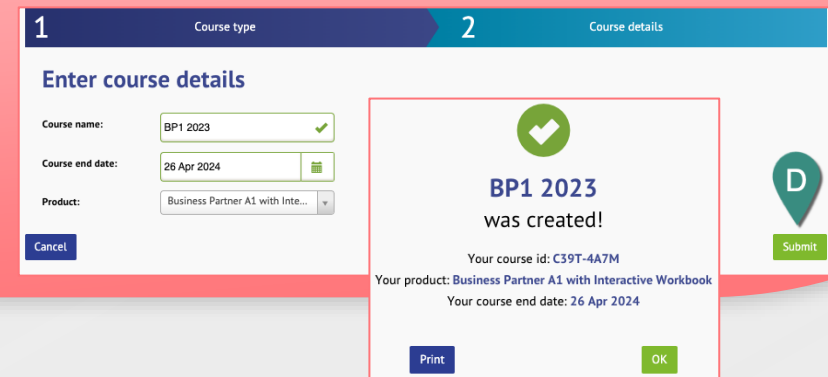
1 Course type

2 Course details

Enter course details

Course name: BP1 2023

Course end date: 26 Apr 2024

Product: Business Partner A1 with Inte...

Cancel

BP1 2023
was created!

Your course id: C39T-4A7M
Your product: Business Partner A1 with Interactive Workbook
Your course end date: 26 Apr 2024

Print

OK

D

Submit